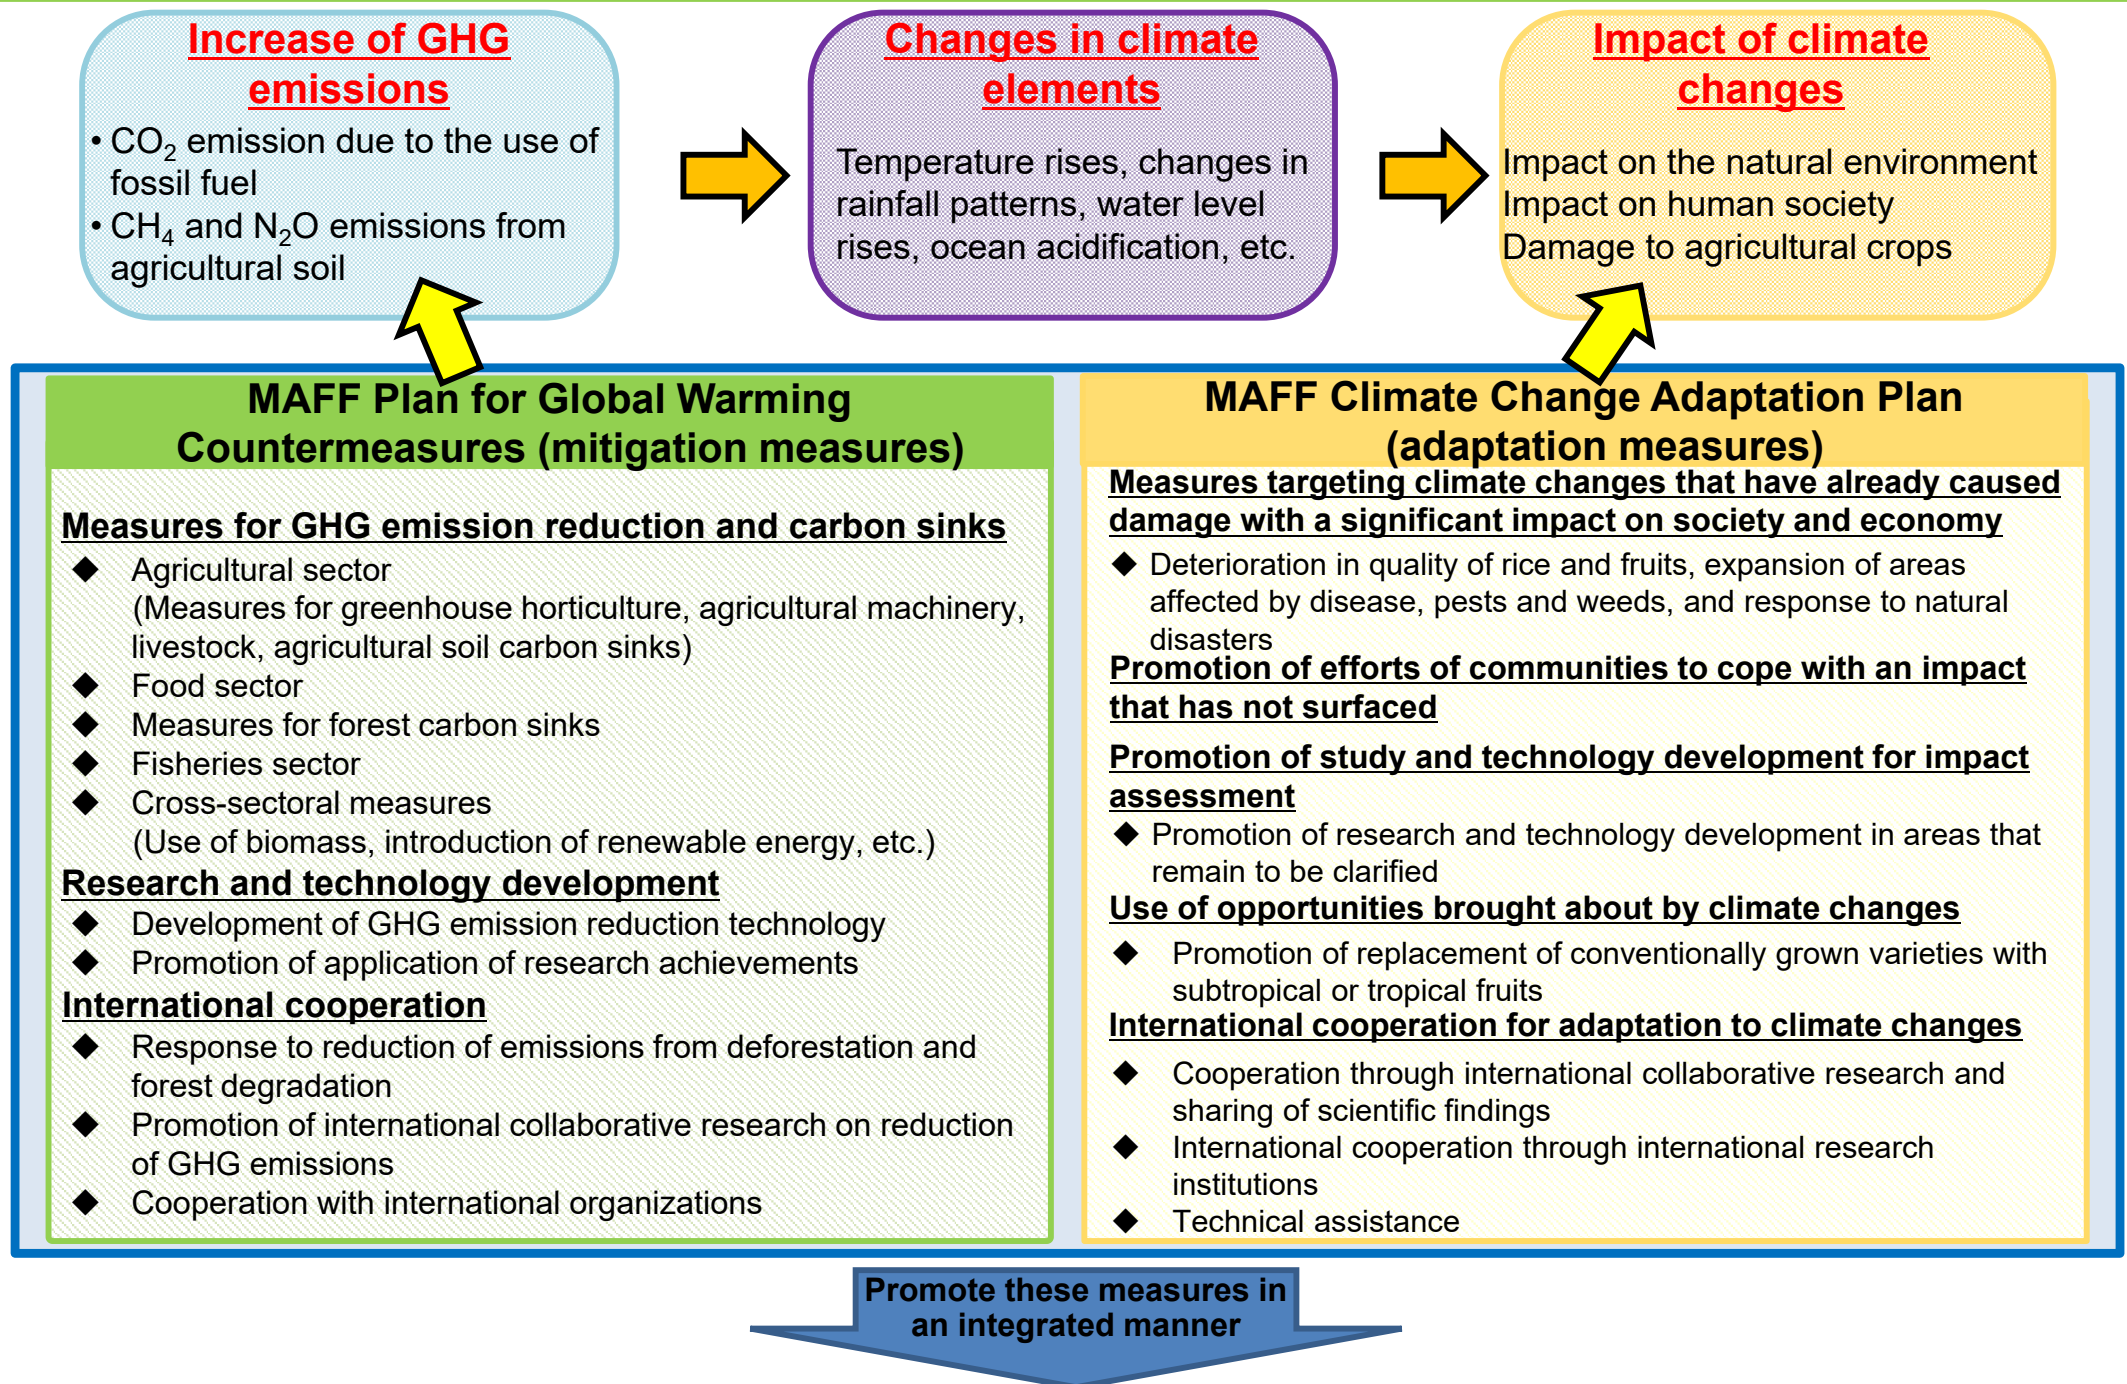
Increase of GHG emissions

• $CO_2$ emission due to the use of fossil fuel
• $CH_4$ and $N_2O$ emissions from agricultural soil

Changes in climate elements

Temperature rises, changes in rainfall patterns, water level rises, ocean acidification, etc.

Impact of climate changes

Impact on the natural environment
Impact on human society
Damage to agricultural crops

MAFF Plan for Global Warming Countermeasures (mitigation measures)

Measures for GHG emission reduction and carbon sinks
◆ Agricultural sector
(Measures for greenhouse horticulture, agricultural machinery, livestock, agricultural soil carbon sinks)
◆ Food sector
◆ Measures for forest carbon sinks
◆ Fisheries sector
◆ Cross-sectoral measures
(Use of biomass, introduction of renewable energy, etc.)

Research and technology development
◆ Development of GHG emission reduction technology
◆ Promotion of application of research achievements

International cooperation
◆ Response to reduction of emissions from deforestation and forest degradation
◆ Promotion of international collaborative research on reduction of GHG emissions
◆ Cooperation with international organizations

MAFF Climate Change Adaptation Plan (adaptation measures)

Measures targeting climate changes that have already caused damage with a significant impact on society and economy
◆ Deterioration in quality of rice and fruits, expansion of areas affected by disease, pests and weeds, and response to natural disasters

Promotion of efforts of communities to cope with an impact that has not surfaced

Promotion of study and technology development for impact assessment
◆ Promotion of research and technology development in areas that remain to be clarified

Use of opportunities brought about by climate changes
◆ Promotion of replacement of conventionally grown varieties with subtropical or tropical fruits

International cooperation for adaptation to climate changes
◆ Cooperation through international collaborative research and sharing of scientific findings
◆ International cooperation through international research institutions
◆ Technical assistance

Promote these measures in an integrated manner